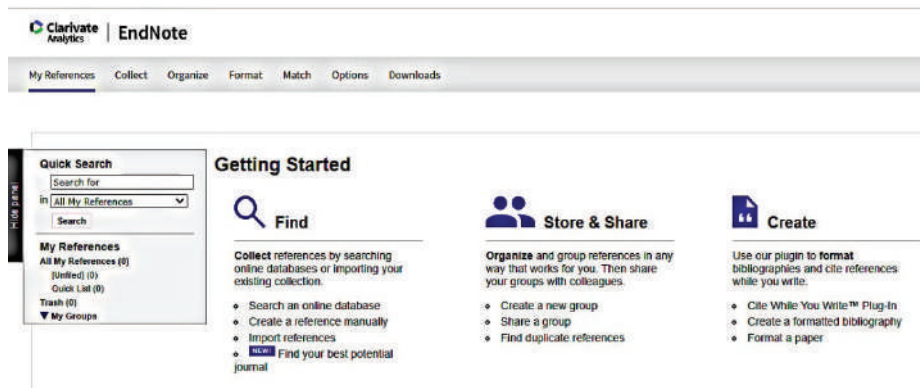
Clarivate Analytics | EndNote

My References Collect Organize Format Match Options Downloads

Hide pane

Quick Search
Search for
in All My References
Search

My References
All My References (0)
[Unfiled] (0)
Quick List (0)
Trash (0)
▼ My Groups

Getting Started

Find

Collect references by searching online databases or importing your existing collection.

• Search an online database
• Create a reference manually
• Import references
• NEW! Find your best potential journal

Store & Share

Organize and group references in any way that works for you. Then share your groups with colleagues.

• Create a new group
• Share a group
• Find duplicate references

Create

Use our plugin to format bibliographies and cite references while you write.

• Cite While You Write™ Plug-In
• Create a formatted bibliography
• Format a paper